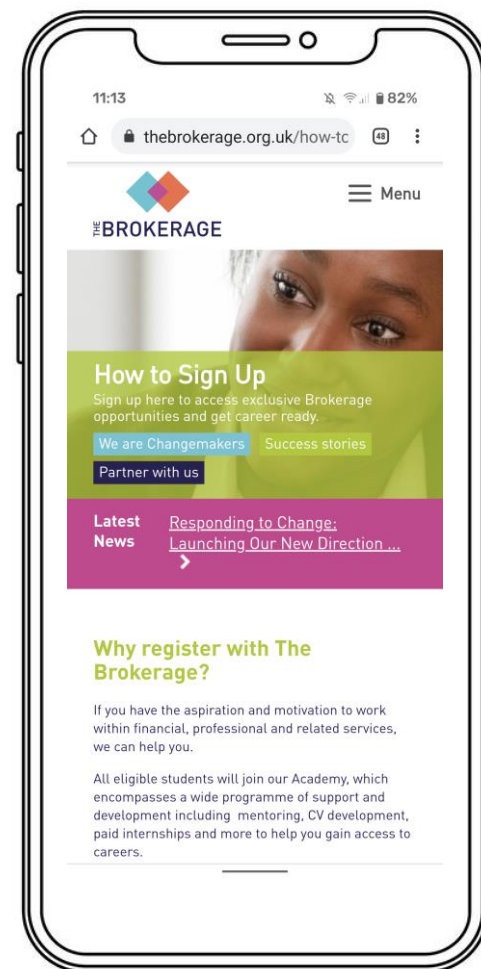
11:13

82%

thebrokerage.org.uk/how-tc

48

THE BROKERAGE

Menu

How to Sign Up

Sign up here to access exclusive Brokerage opportunities and get career ready.

We are Changemakers

Success stories

Partner with us

Latest News

Responding to Change: Launching Our New Direction ...

Why register with The Brokerage?

If you have the aspiration and motivation to work within financial, professional and related services, we can help you.

All eligible students will join our Academy, which encompasses a wide programme of support and development including mentoring, CV development, paid internships and more to help you gain access to careers.